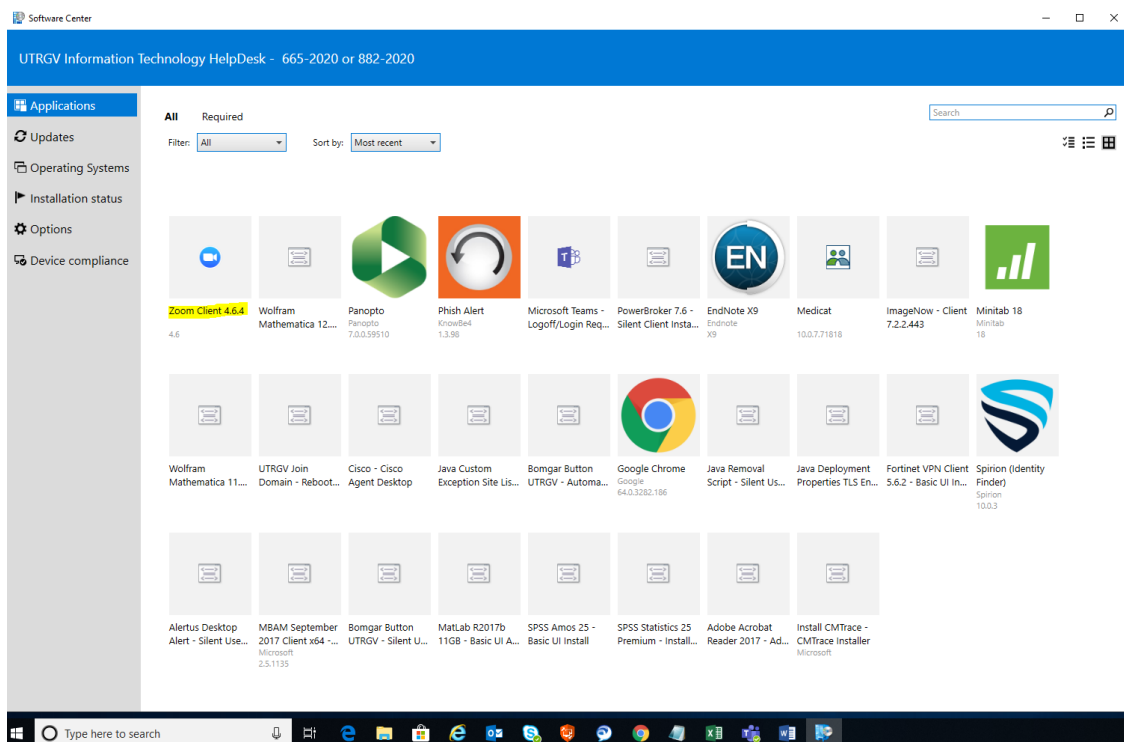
Software Center

UTRGV Information Technology HelpDesk - 665-2020 or 882-2020

Applications
Updates
Operating Systems
Installation status
Options
Device compliance

All Required

Filter: All
Sort by: Most recent

Search

EN

Zoom Client 4.6.4
4.6

Wolfram Mathematica 12....

Panopto
Panopto
7.0.0.59510

Phish Alert
KnowBe4
1.3.98

Microsoft Teams - Logoff/Login Req...

PowerBroker 7.6 - Silent Client Insta...

EndNote X9
Endnote
X9

Medicat
10.0.7.71818

ImageNow - Client 7.2.2.443

Minitab 18
Minitab
18

Wolfram Mathematica 11....

UTRGV Join Domain - Reboot...

Cisco - Cisco Agent Desktop

Java Custom Exception Site Lis...

Bomgar Button UTRGV - Automa...

Google Chrome
Google
64.0.3282.186

Java Removal Script - Silent Us...

Java Deployment Properties TLS En...

Fortinet VPN Client 5.6.2 - Basic UI In...

Spirion (Identity Finder)
Spirion
10.0.3

Alertus Desktop Alert - Silent Use...

MBAM September 2017 Client x64 -...
Microsoft
2.5.1135

Bomgar Button UTRGV - Silent U...

MatLab R2017b 11GB - Basic UI A...

SPSS Amos 25 - Basic UI Install

SPSS Statistics 25 Premium - Install...

Adobe Acrobat Reader 2017 - Ad...

Install CMTrace - CMTrace Installer
Microsoft

Type here to search